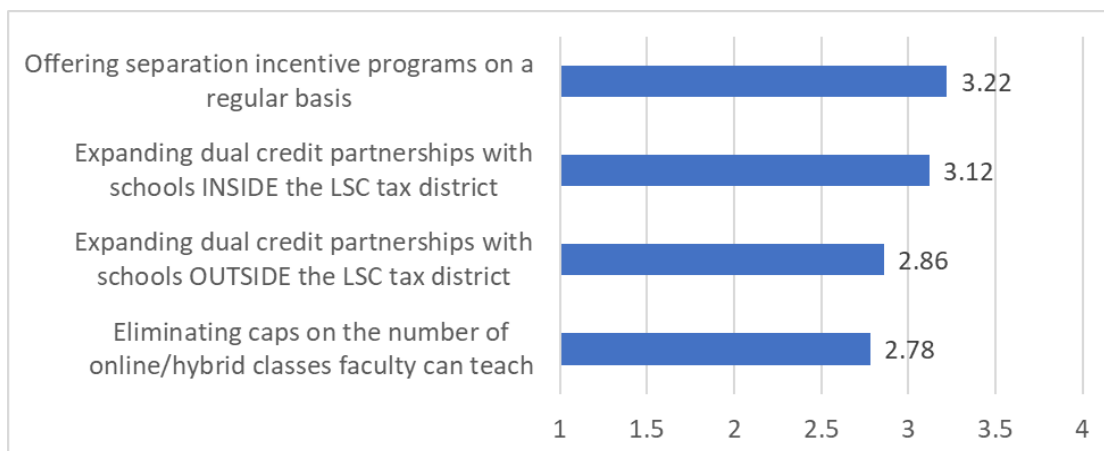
Offering separation incentive programs on a regular basis
3.22

Expanding dual credit partnerships with schools INSIDE the LSC tax district
3.12

Expanding dual credit partnerships with schools OUTSIDE the LSC tax district
2.86

Eliminating caps on the number of online/hybrid classes faculty can teach
2.78

1
1.5
2
2.5
3
3.5
4